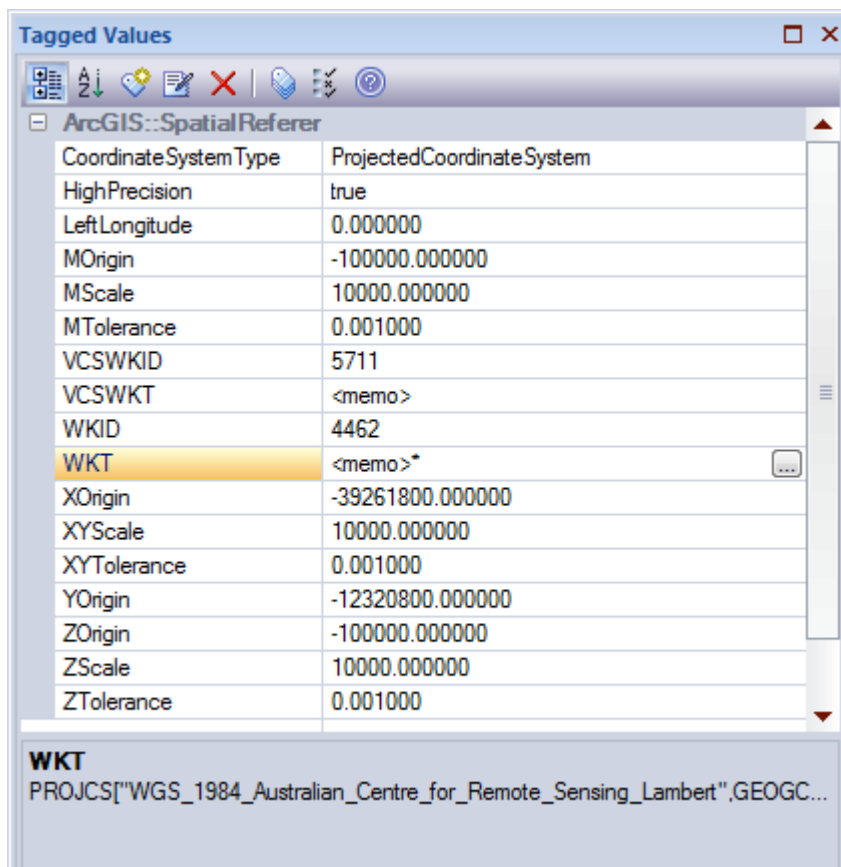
Tagged Values

ArcGIS::SpatialReferer

| | |
|---|---|
| CoordinateSystemType | ProjectedCoordinateSystem |
| HighPrecision | true |
| LeftLongitude | 0.000000 |
| MOrigin | -100000.000000 |
| MScale | 10000.000000 |
| MTolerance | 0.001000 |
| VCSWKID | 5711 |
| VCSWKT | <memo> |
| WKID | 4462 |
| WKT | <memo>* |
| XOrigin | -39261800.000000 |
| XYScale | 10000.000000 |
| XYTolerance | 0.001000 |
| YOrigin | -12320800.000000 |
| ZOrigin | -100000.000000 |
| ZScale | 10000.000000 |
| ZTolerance | 0.001000 |

WKT
PROJCS["WGS_1984_Australian_Centre_for_Remote_Sensing_Lambert",GEOGC...